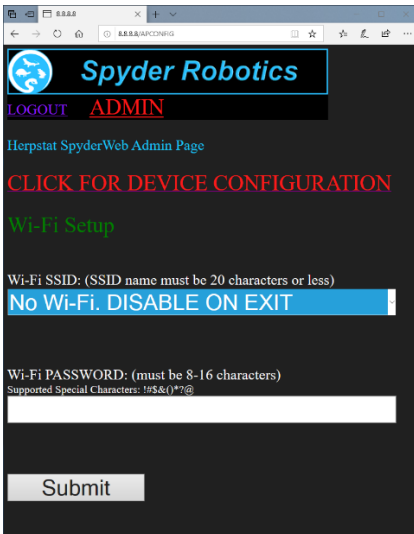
8.8.8.8

8.8.8.8/APCONFIG

Spyder Robotics

LOGOUT ADMIN

Herpstat SpyderWeb Admin Page

CLICK FOR DEVICE CONFIGURATION

Wi-Fi Setup

Wi-Fi SSID: (SSID name must be 20 characters or less)

No Wi-Fi. DISABLE ON EXIT

Wi-Fi PASSWORD: (must be 8-16 characters)
Supported Special Characters: !#$&()*?@

Submit